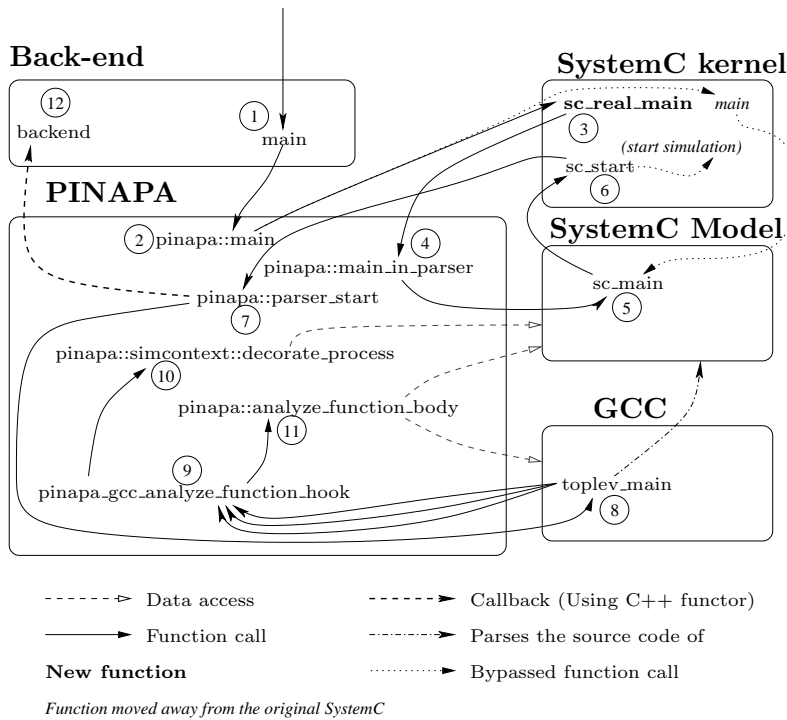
Back-end

12
backend

1
main

SystemC kernel

sc_real_main
main

3

(start simulation)

sc_start

6

PINAPA

2 pinapa::main

4

pinapa::main_in_parser

SystemC Model

sc_main

5

pinapa::parser_start

7

pinapa::simcontext::decorate_process

10

pinapa::analyze_function_body

11

GCC

9

pinapa_gcc_analyze_function_hook

toplev_main

8

Data access

Callback (Using C++ functor)

Function call

Parses the source code of

New function

Bypassed function call

Function moved away from the original SystemC